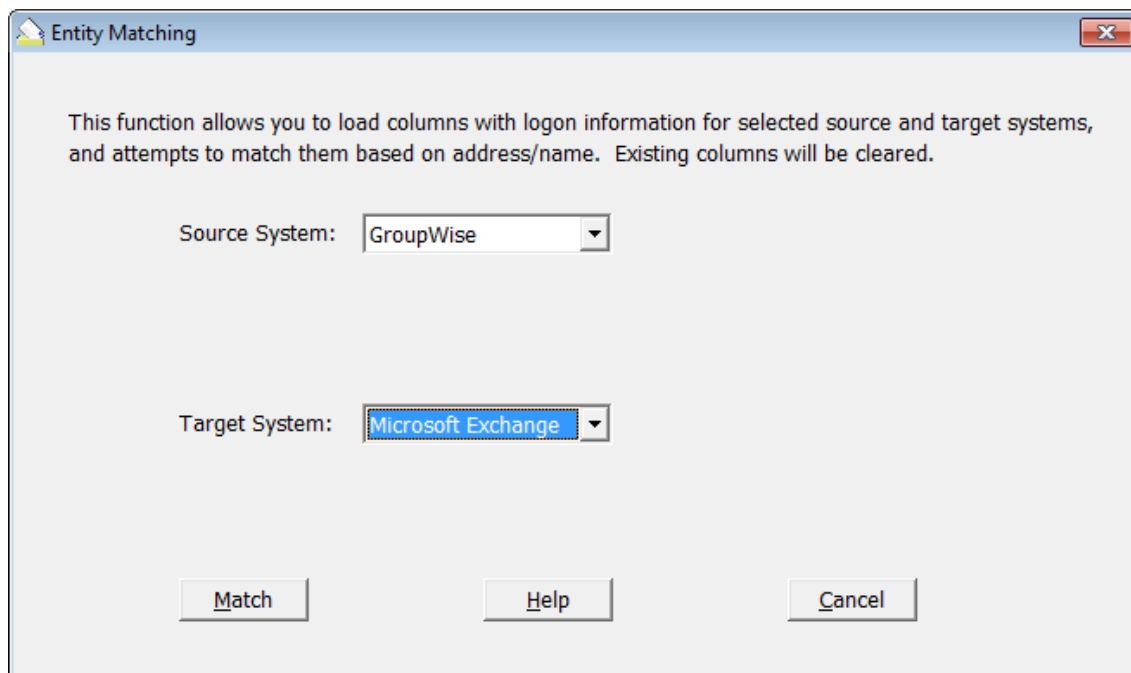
Entity Matching

This function allows you to load columns with logon information for selected source and target systems, and attempts to match them based on address/name. Existing columns will be cleared.

Source System: GroupWise

Target System: Microsoft Exchange

Match

Help

Cancel